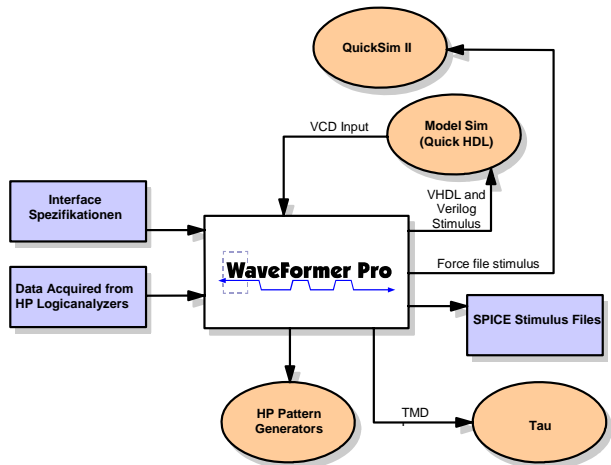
QuickSim II

VCD Input

Model Sim (Quick HDL)

Interface Spezifikationen

VHDL and Verilog Stimulus

WaveFormer Pro

Force file stimulus

Data Acquired from HP Logicanalyzers

SPICE Stimulus Files

HP Pattern Generators

TMD

Tau